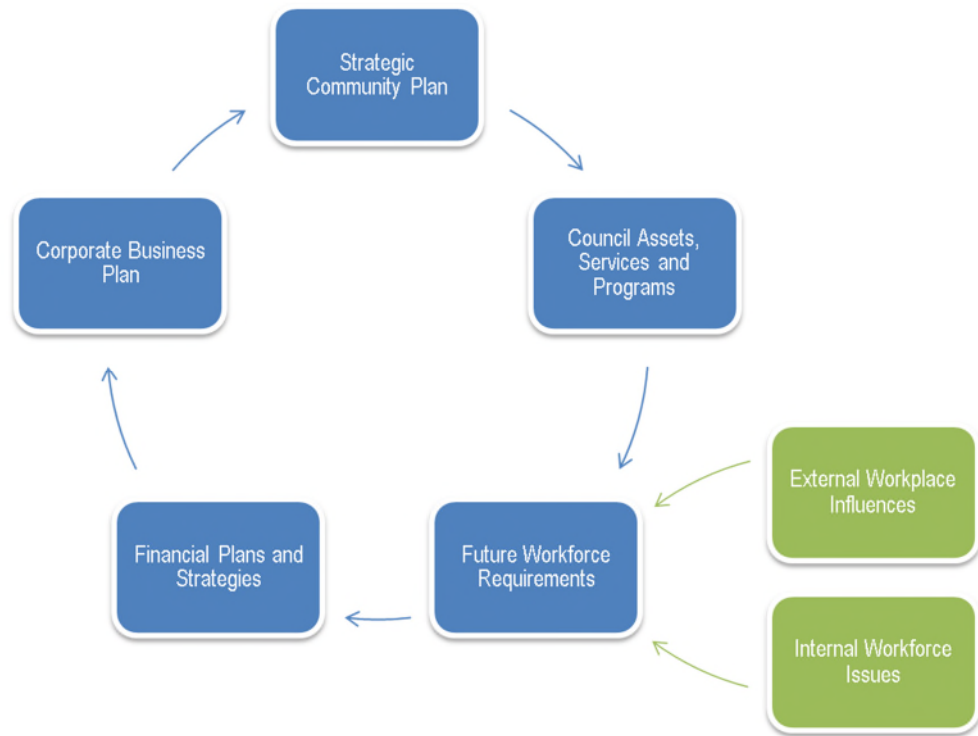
Strategic Community Plan

Council Assets, Services and Programs

Future Workforce Requirements

Financial Plans and Strategies

Corporate Business Plan

External Workplace Influences

Internal Workforce Issues